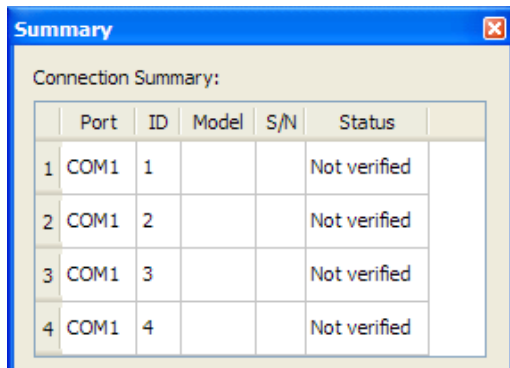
Summary

Connection Summary:

| | Port | ID | Model | S/N | Status | |
|---|---|---|---|---|---|---|
| 1 | COM1 | 1 | | | Not verified | |
| 2 | COM1 | 2 | | | Not verified | |
| 3 | COM1 | 3 | | | Not verified | |
| 4 | COM1 | 4 | | | Not verified | |